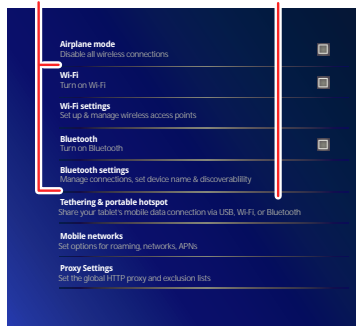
Airplane mode
Disable all wireless connections

Wi-Fi
Turn on Wi-Fi

Wi-Fi settings
Set up & manage wireless access points

Bluetooth
Turn on Bluetooth

Bluetooth settings
Manage connections, set device name & discoverability

Tethering & portable hotspot
Share your tablet's mobile data connection via USB, Wi-Fi, or Bluetooth

Mobile networks
Set options for roaming, networks, APNs

Proxy Settings
Set the global HTTP proxy and exclusion lists